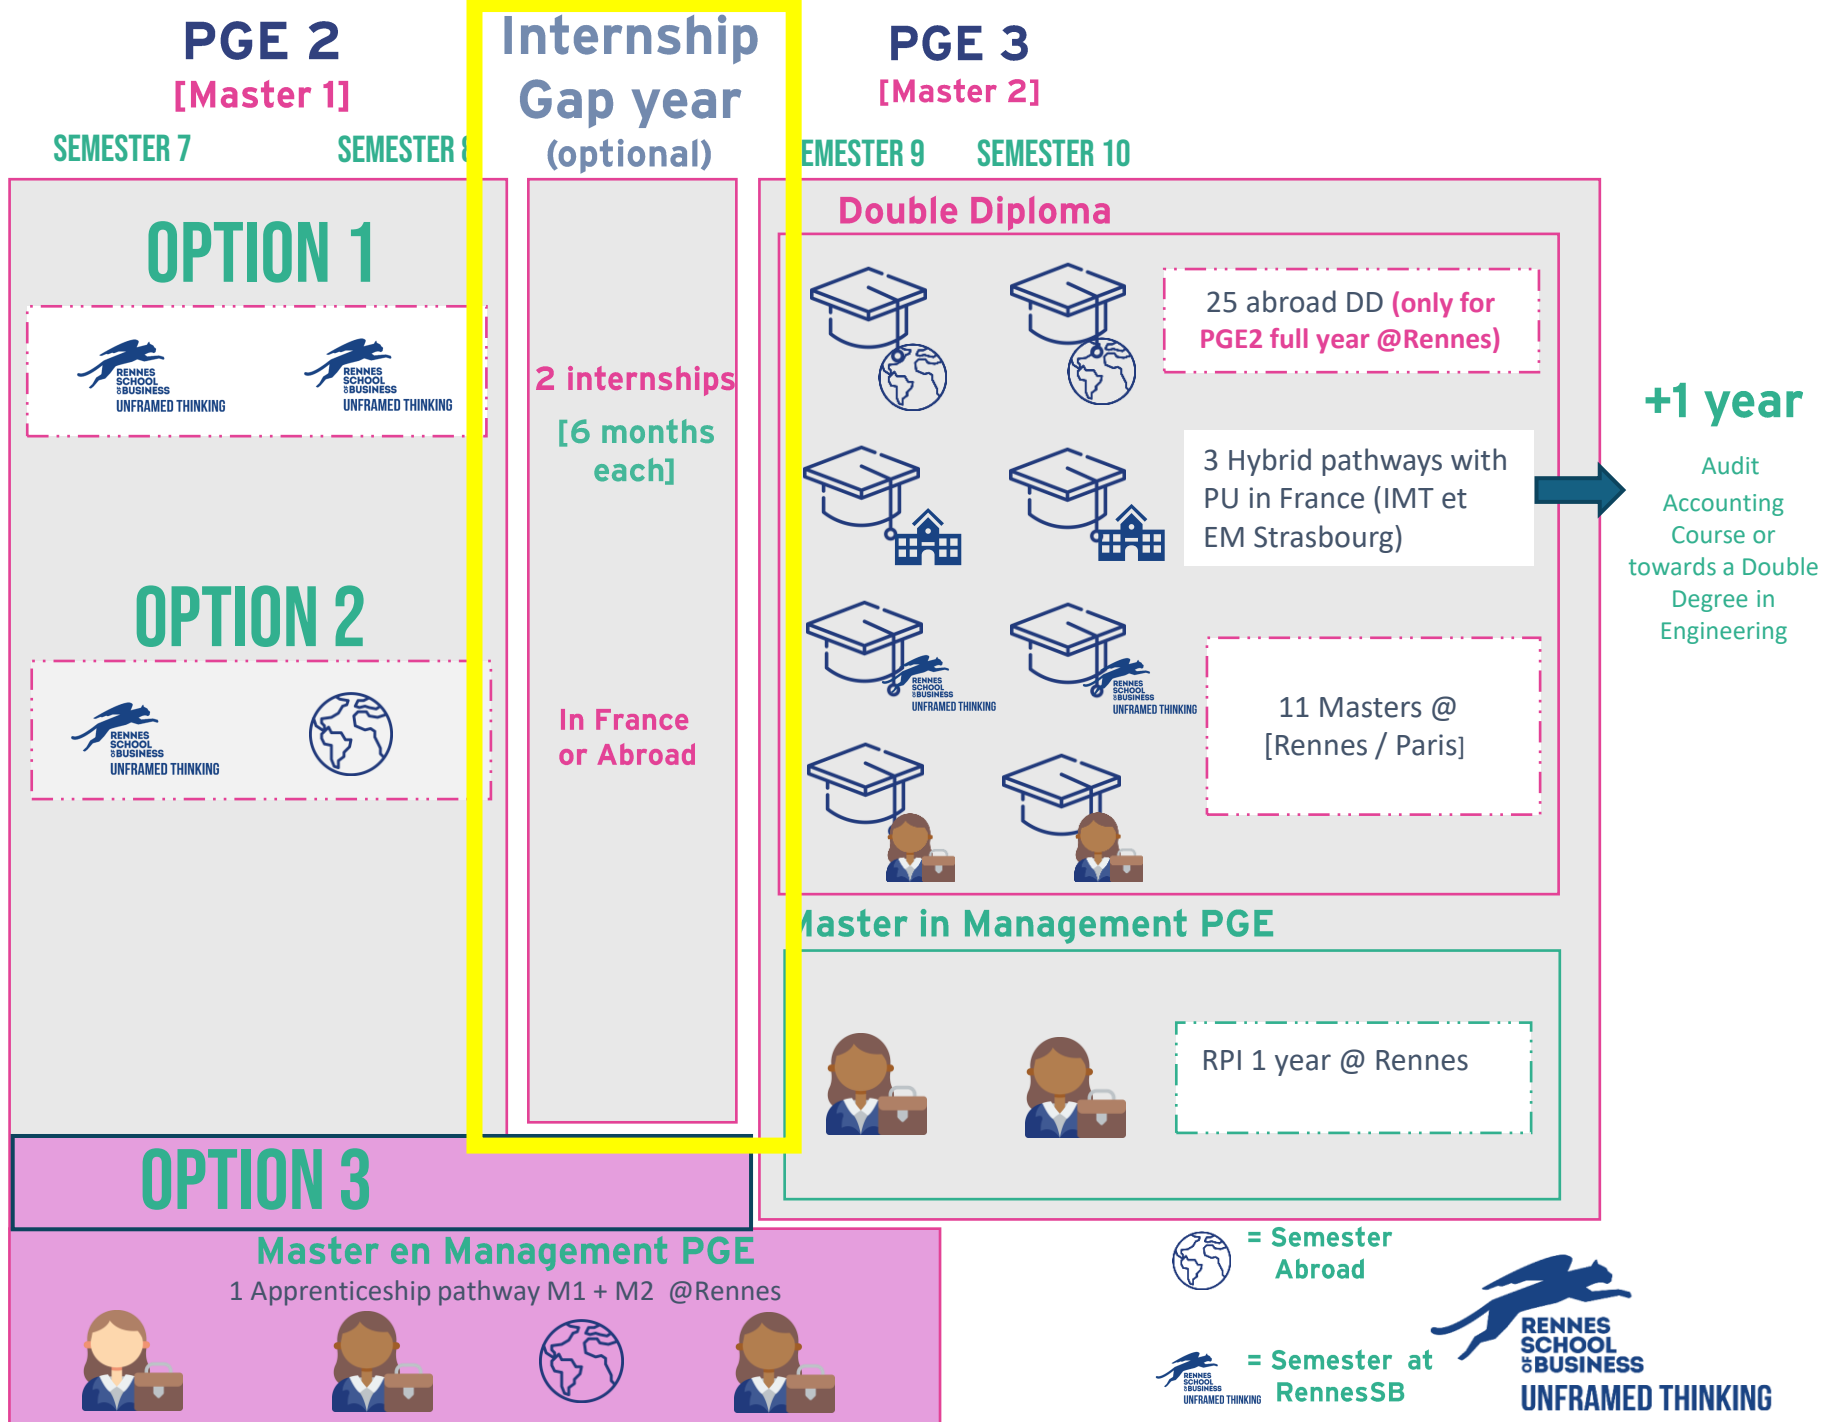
PGE 2
[Master 1]
SEMESTER 7
SEMESTER 8

Internship
Gap year
(optional)

PGE 3
[Master 2]
SEMESTER 9
SEMESTER 10

OPTION 1

RENNES SCHOOL of BUSINESS UNFRAMED THINKING
RENNES SCHOOL of BUSINESS UNFRAMED THINKING

OPTION 2

RENNES SCHOOL of BUSINESS UNFRAMED THINKING

2 internships
[6 months each]

In France or Abroad

Double Diploma

25 abroad DD (only for PGE2 full year @Rennes)

3 Hybrid pathways with PU in France (IMT et EM Strasbourg)

RENNES SCHOOL of BUSINESS UNFRAMED THINKING
RENNES SCHOOL of BUSINESS UNFRAMED THINKING

11 Masters @ [Rennes / Paris]

+1 year
Audit Accounting Course or towards a Double Degree in Engineering

Master in Management PGE

RPI 1 year @ Rennes

OPTION 3
Master en Management PGE
1 Apprenticeship pathway M1 + M2 @Rennes

= Semester Abroad

RENNES SCHOOL of BUSINESS UNFRAMED THINKING
= Semester at RennesSB

RENNES SCHOOL of BUSINESS
UNFRAMED THINKING